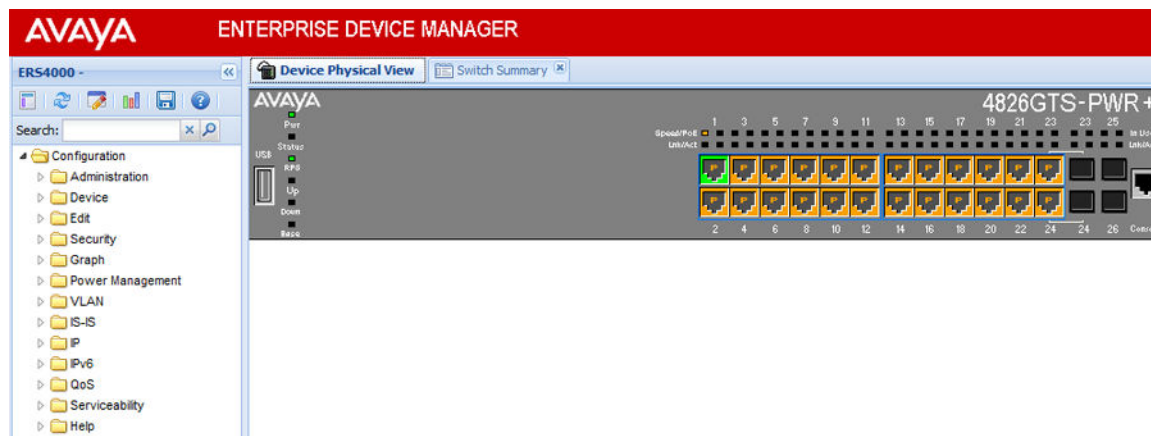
AVAYA ENTERPRISE DEVICE MANAGER

ERS4000 -

Search:

Configuration
Administration
Device
Edit
Security
Graph
Power Management
VLAN
IS-IS
IP
IPv6
QoS
Serviceability
Help

Device Physical View
Switch Summary

AVAYA
4826GTS-PWR+
Pwr
Status
USB
RPS
Up
Down
Base
Speed/PoE
Lnk/Act
1 3 5 7 9 11 13 15 17 19 21 23 23 25
2 4 6 8 10 12 14 16 18 20 22 24 24 26
In Use
Lnk/Act
Cons